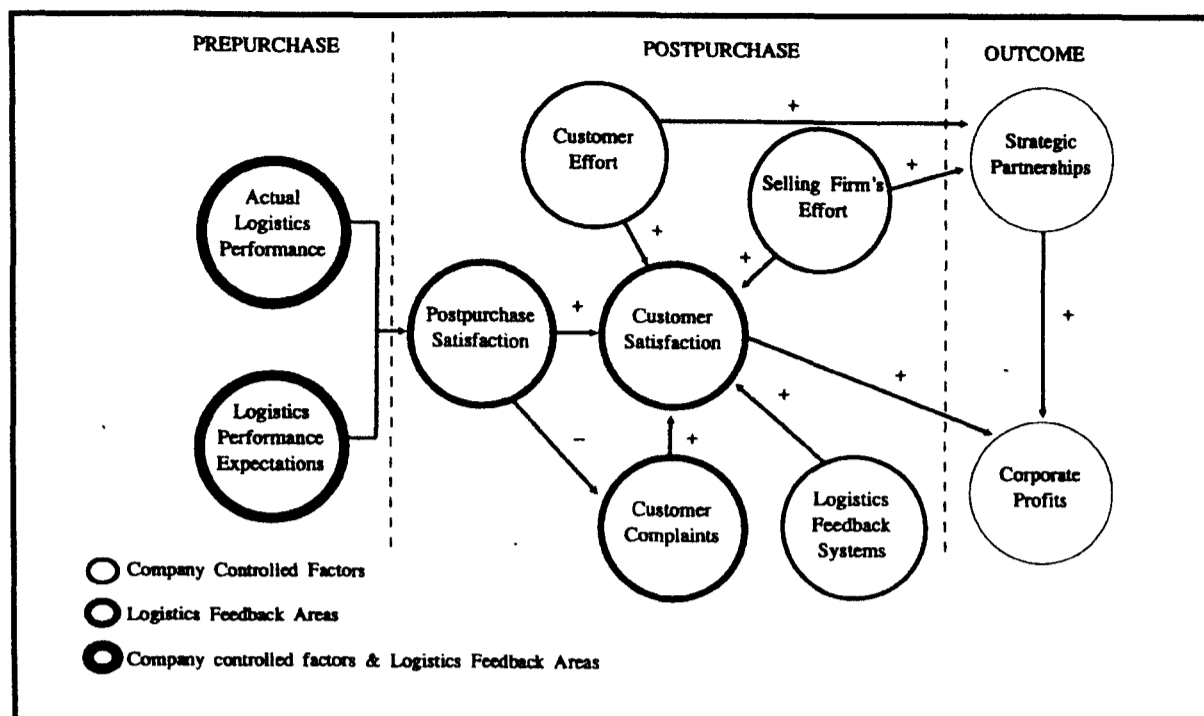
PREPURCHASE

POSTPURCHASE

OUTCOME

Actual Logistics Performance

Logistics Performance Expectations

Postpurchase Satisfaction

Customer Effort

Selling Firm's Effort

Customer Satisfaction

Customer Complaints

Logistics Feedback Systems

Strategic Partnerships

Corporate Profits

+

+

+

+

+

−

+

+

+

+

Company Controlled Factors

Logistics Feedback Areas

Company controlled factors & Logistics Feedback Areas